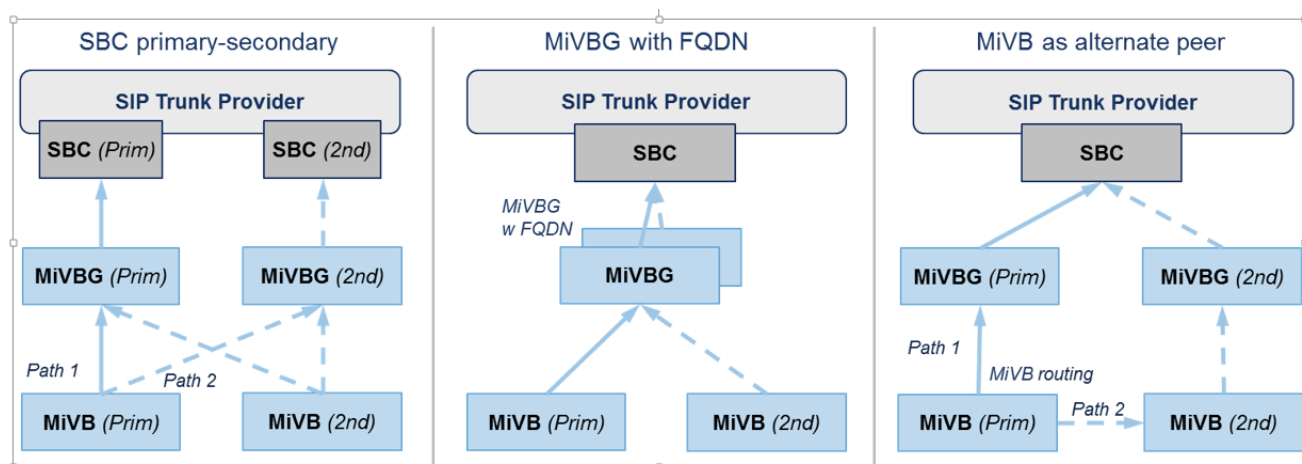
SBC primary-secondary

SIP Trunk Provider

SBC (Prim)

SBC (2nd)

MiVBG (Prim)

MiVBG (2nd)

Path 1

Path 2

MiVB (Prim)

MiVB (2nd)

MiVBG with FQDN

SIP Trunk Provider

SBC

MiVBG w FQDN

MiVBG

MiVB (Prim)

MiVB (2nd)

MiVB as alternate peer

SIP Trunk Provider

SBC

MiVBG (Prim)

MiVBG (2nd)

Path 1

MiVB routing

MiVB (Prim)

Path 2

MiVB (2nd)